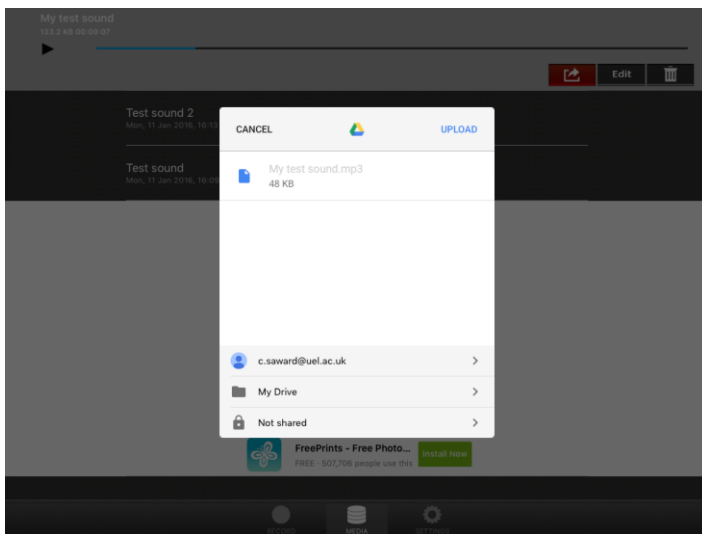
My test sound
133.2 KB 00:00:07

Edit

Test sound 2
Mon, 11 Jan 2016, 16:13

Test sound
Mon, 11 Jan 2016, 16:06

CANCEL

UPLOAD

My test sound.mp3
48 KB

c.saward@uel.ac.uk

My Drive

Not shared

FreePrints - Free Photo...
FREE - 507,706 people use this

Install Now

RECORD

MEDIA

SETTINGS